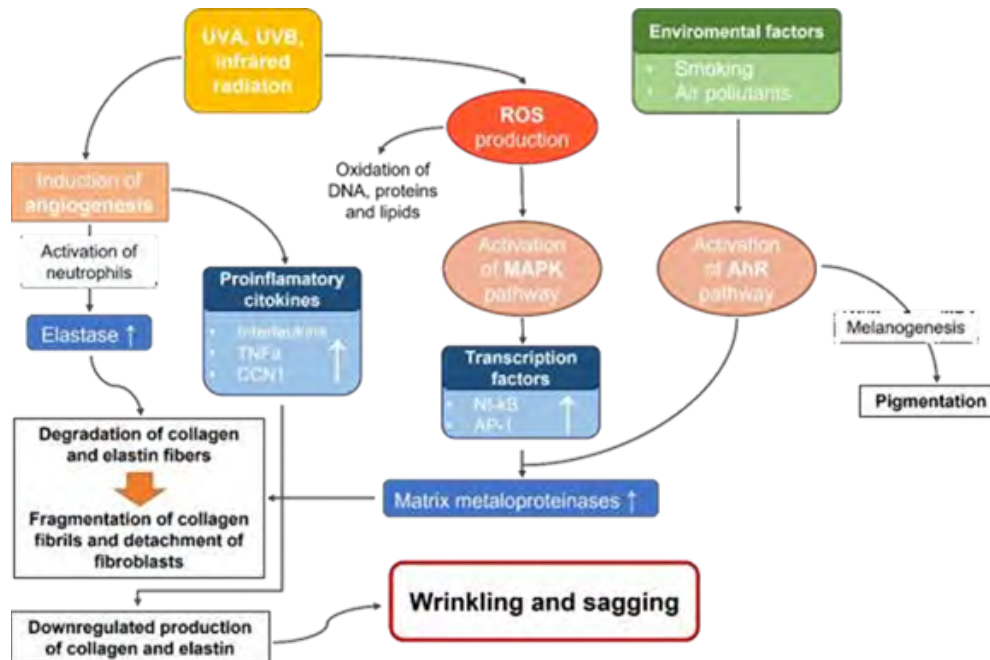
UVA, UVB, infrared radiaton

Enviromental factors

Smoking

Air pollutants

ROS production

Oxidation of DNA, proteins and lipids

Induction of angiogenesis

Activation of neutrophils

Elastase ↑

Proinflamatory citokines

Interleukins

TNFα

CCN1

↑

Activation of MAPK pathway

Transcription factors

Nf-kB

AP-1

↑

Activation of AhR pathway

Melanogenesis

Pigmentation

Degradation of collagen and elastin fibers

Fragmentation of collagen fibrils and detachment of fibroblasts

Matrix metaloproteinases ↑

Wrinkling and sagging

Downregulated production of collagen and elastin